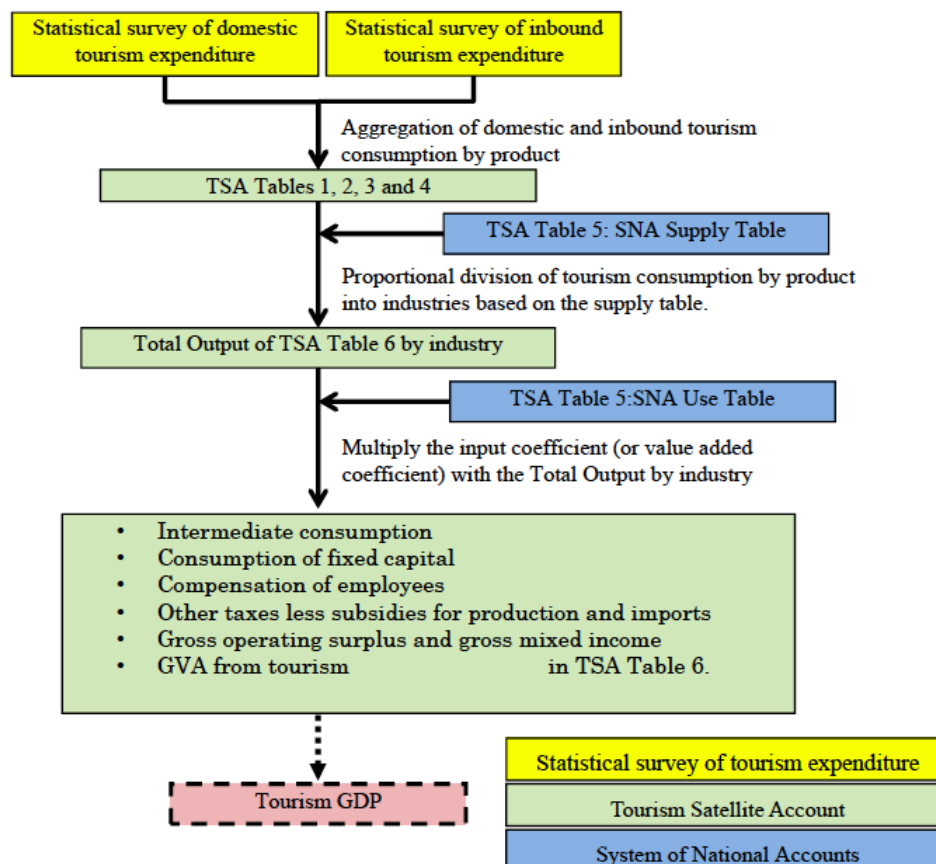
Statistical survey of domestic tourism expenditure

Statistical survey of inbound tourism expenditure

Aggregation of domestic and inbound tourism consumption by product

TSA Tables 1, 2, 3 and 4

TSA Table 5: SNA Supply Table

Proportional division of tourism consumption by product into industries based on the supply table.

Total Output of TSA Table 6 by industry

TSA Table 5:SNA Use Table

Multiply the input coefficient (or value added coefficient) with the Total Output by industry

• Intermediate consumption
• Consumption of fixed capital
• Compensation of employees
• Other taxes less subsidies for production and imports
• Gross operating surplus and gross mixed income
• GVA from tourism in TSA Table 6.

Tourism GDP

Statistical survey of tourism expenditure

Tourism Satellite Account

System of National Accounts